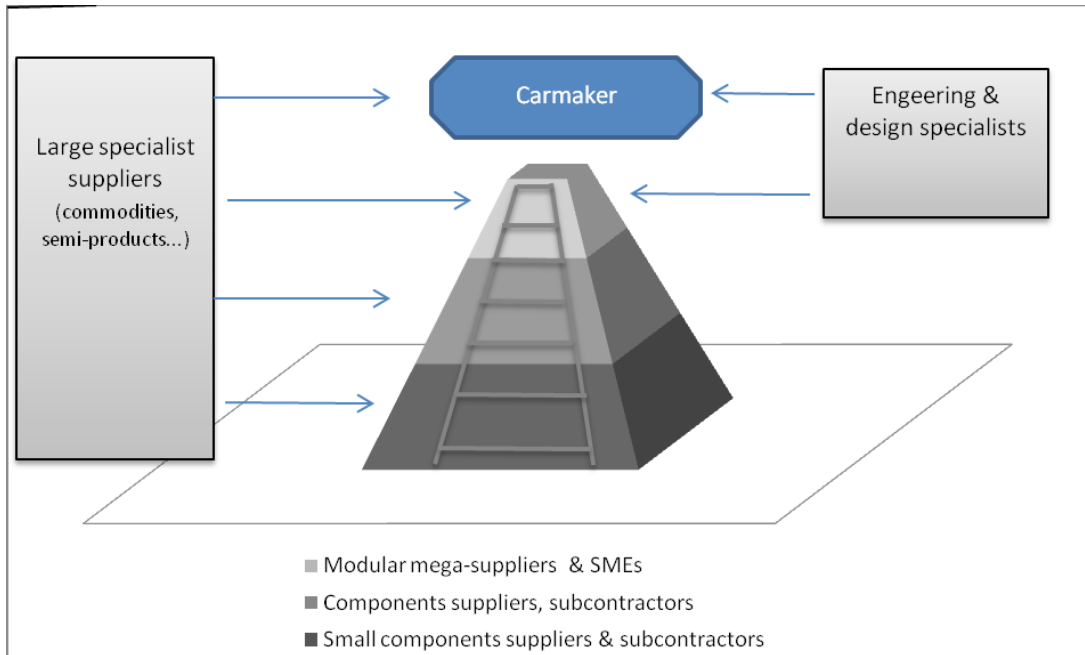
Large specialist suppliers
(commodities, semi-products...)

Carmaker

Engeering & design specialists

Modular mega-suppliers & SMEs
Components suppliers, subcontractors
Small components suppliers & subcontractors